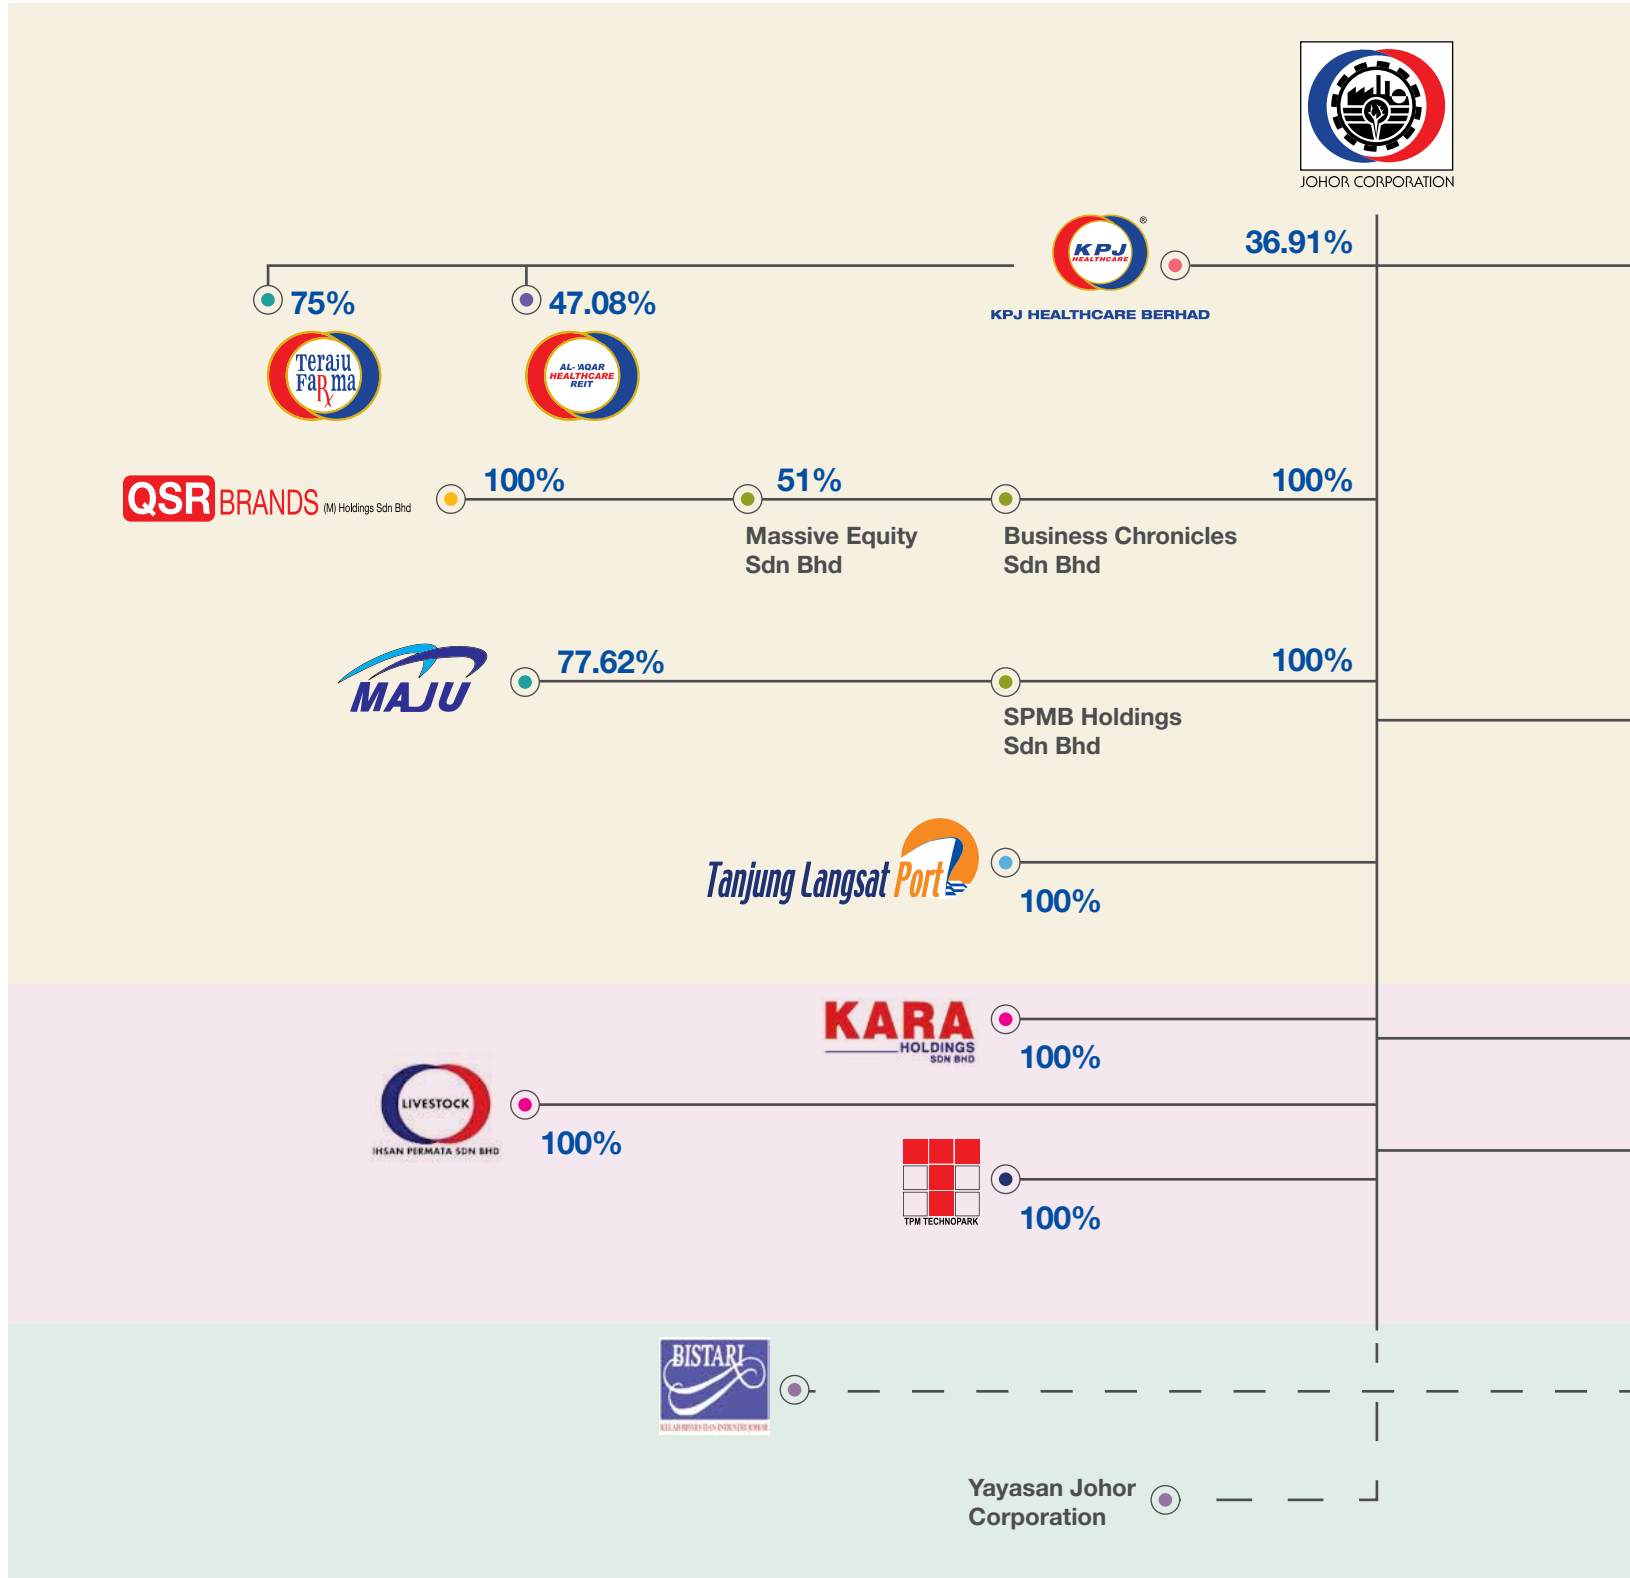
JOHOR CORPORATION

KPJ HEALTHCARE

KPJ HEALTHCARE BERHAD

36.91%

75%

Teraju Farma

47.08%

AL-'AQAR HEALTHCARE REIT

QSR BRANDS (M) Holdings Sdn Bhd

100%

51%

Massive Equity Sdn Bhd

Business Chronicles Sdn Bhd

100%

MAJU

77.62%

SPMB Holdings Sdn Bhd

100%

Tanjung Langsat Port

100%

KARA HOLDINGS SDN BHD

100%

LIVESTOCK IHSAN PERMATA SDN BHD

100%

TPM TECHNOPARK

100%

BISTARI

KELAB BISNES DAN INDUSTRI JOHOR

Yayasan Johor Corporation